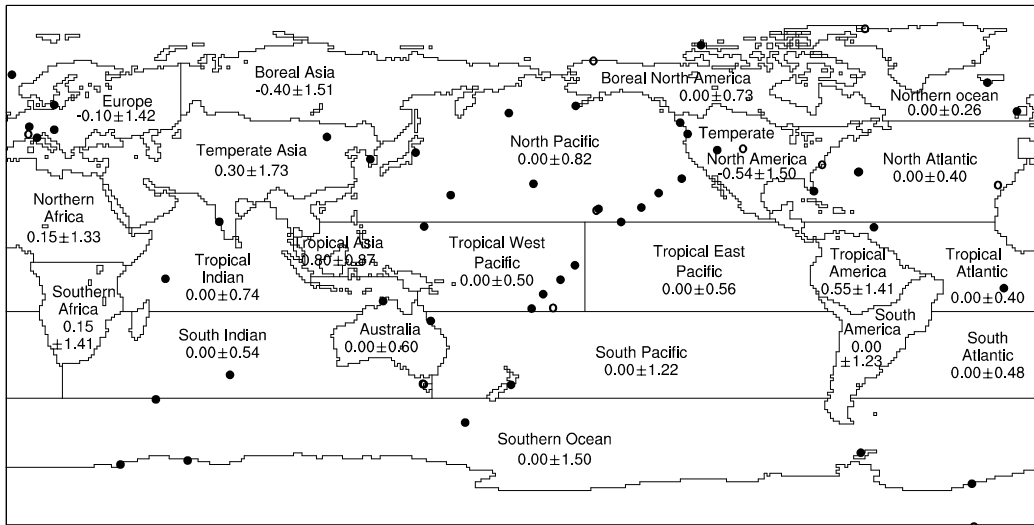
Boreal Asia
-0.40 ± 1.51

Europe
-0.10 ± 1.42

Boreal North America
0.00 ± 0.73

Northern ocean
0.00 ± 0.26

Temperate Asia
0.30 ± 1.73

North Pacific
0.00 ± 0.82

Temperate
North America
-0.54 ± 1.50

North Atlantic
0.00 ± 0.40

Northern
Africa
0.15 ± 1.33

Tropical
Indian
0.00 ± 0.74

Tropical Asia
0.80 ± 0.97

Tropical West
Pacific
0.00 ± 0.50

Tropical East
Pacific
0.00 ± 0.56

Tropical
America
0.55 ± 1.41

Tropical
Atlantic
0.00 ± 0.40

Southern
Africa
0.15
± 1.41

South Indian
0.00 ± 0.54

Australia
0.00 ± 0.60

South Pacific
0.00 ± 1.22

South
America
0.00
± 1.23

South
Atlantic
0.00 ± 0.48

Southern Ocean
0.00 ± 1.50